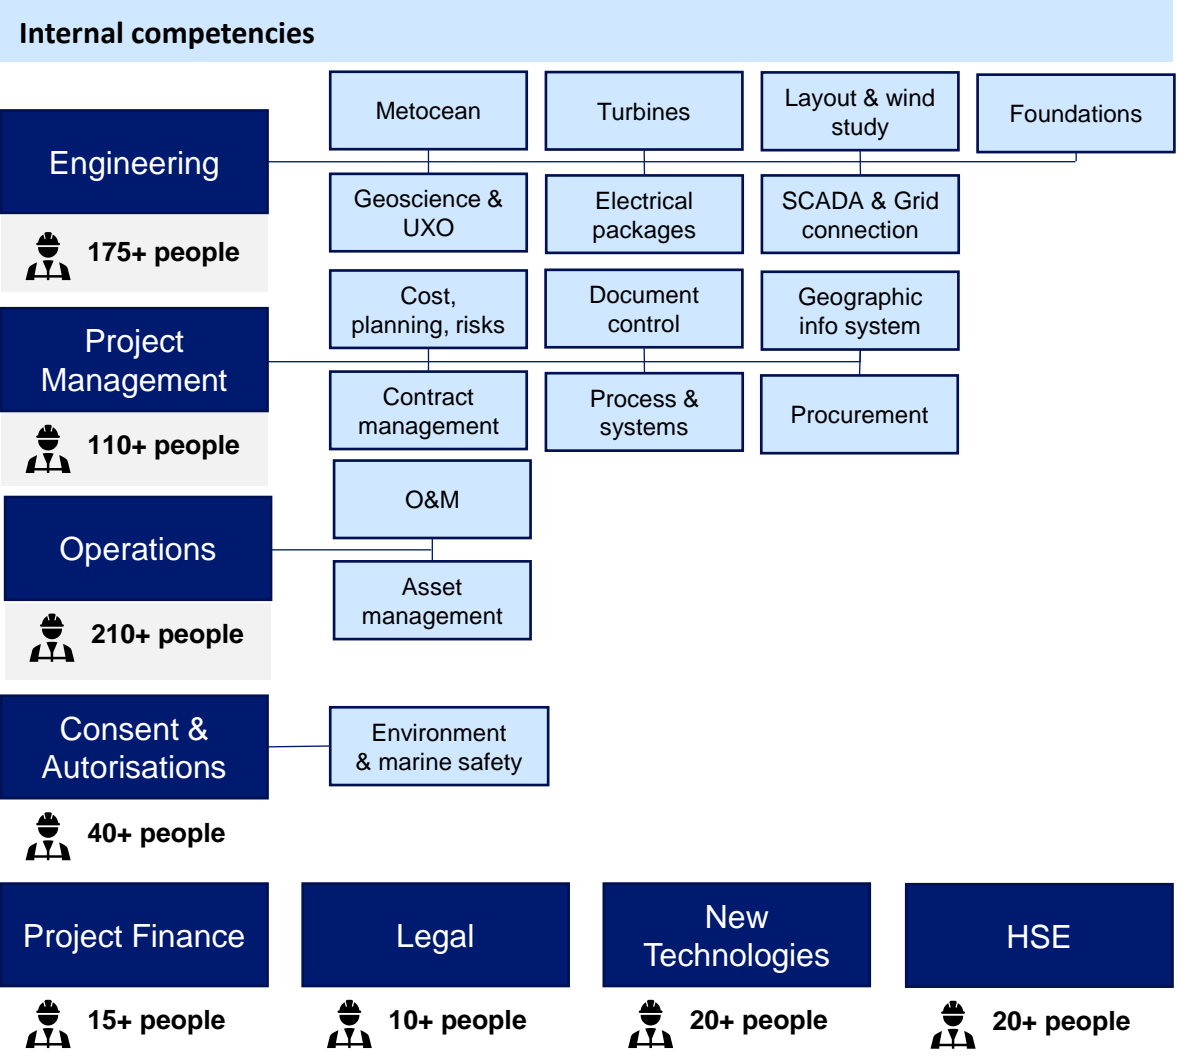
Internal competencies

Engineering

175+ people

Metocean

Turbines

Layout & wind study

Foundations

Geoscience & UXO

Electrical packages

SCADA & Grid connection

Project Management

110+ people

Cost, planning, risks

Document control

Geographic info system

Contract management

Process & systems

Procurement

Operations

210+ people

O&M

Asset management

Consent & Autorisations

40+ people

Environment & marine safety

Project Finance

15+ people

Legal

10+ people

New Technologies

20+ people

HSE

20+ people